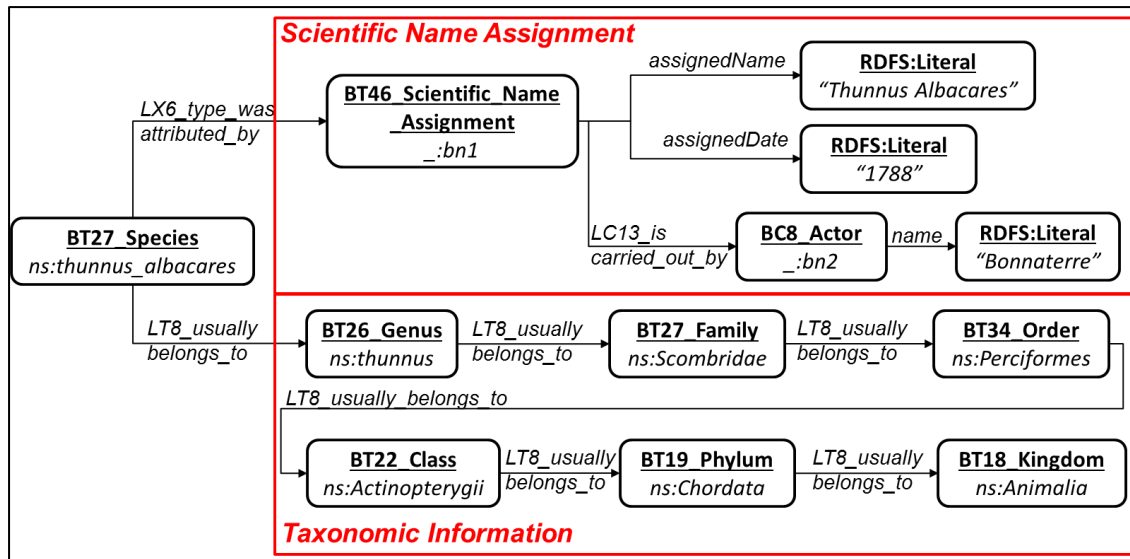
Scientific Name Assignment

LX6_type_was attributed_by

BT46_Scientific_Name_Assignment
_:bn1

assignedName

RDFS:Literal
"Thunnus Albacares"

assignedDate

RDFS:Literal
"1788"

BT27_Species
ns:thunnus_albacares

LC13_is carried_out_by

BC8_Actor
_:bn2

name

RDFS:Literal
"Bonnaterre"

LT8_usually belongs_to

BT26_Genus
ns:thunnus

LT8_usually belongs_to

BT27_Family
ns:Scombridae

LT8_usually belongs_to

BT34_Order
ns:Perciformes

LT8_usually_belongs_to

BT22_Class
ns:Actinopterygii

LT8_usually belongs_to

BT19_Phylum
ns:Chordata

LT8_usually belongs_to

BT18_Kingdom
ns:Animalia

Taxonomic Information